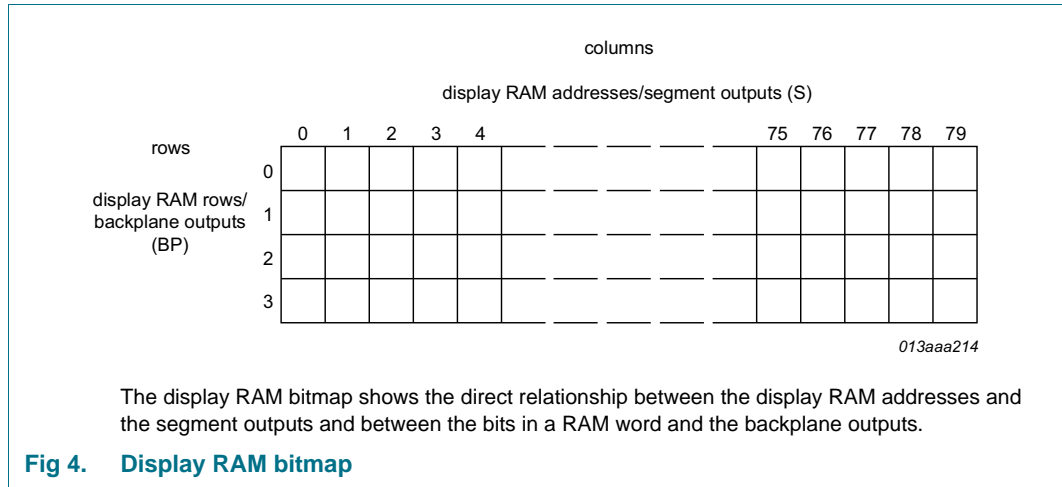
columns

display RAM addresses/segment outputs (S)

rows

display RAM rows/ backplane outputs (BP)

| | 0 | 1 | 2 | 3 | 4 | | | | | | 75 | 76 | 77 | 78 | 79 |
|---|---|---|---|---|---|---|---|---|---|---|---|---|---|---|---|
| 0 | | | | | | | | | | | | | | | |
| 1 | | | | | | | | | | | | | | | |
| 2 | | | | | | | | | | | | | | | |
| 3 | | | | | | | | | | | | | | | |

013aaa214

The display RAM bitmap shows the direct relationship between the display RAM addresses and the segment outputs and between the bits in a RAM word and the backplane outputs.

Fig 4. Display RAM bitmap